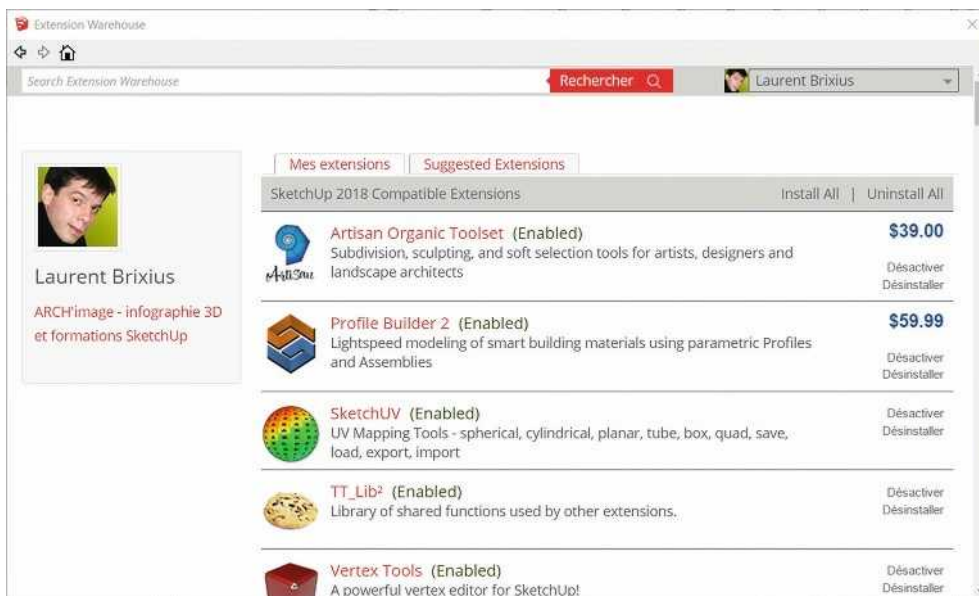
Extension Warehouse

Search Extension Warehouse

Rechercher

Laurent Brixius

Laurent Brixius

ARCH'image - infographie 3D et formations SketchUp

Mes extensions | Suggested Extensions

SketchUp 2018 Compatible Extensions

Install All | Uninstall All

Artisan Organic Toolset (Enabled)
Subdivision, sculpting, and soft selection tools for artists, designers and landscape architects

Artisan

$39.00
Désactiver
Désinstaller

Profile Builder 2 (Enabled)
Lightspeed modeling of smart building materials using parametric Profiles and Assemblies

$59.99
Désactiver
Désinstaller

SketchUV (Enabled)
UV Mapping Tools - spherical, cylindrical, planar, tube, box, quad, save, load, export, import

Désactiver
Désinstaller

TT_Lib² (Enabled)
Library of shared functions used by other extensions.

Désactiver
Désinstaller

Vertex Tools (Enabled)
A powerful vertex editor for SketchUp!

Désactiver
Désinstaller